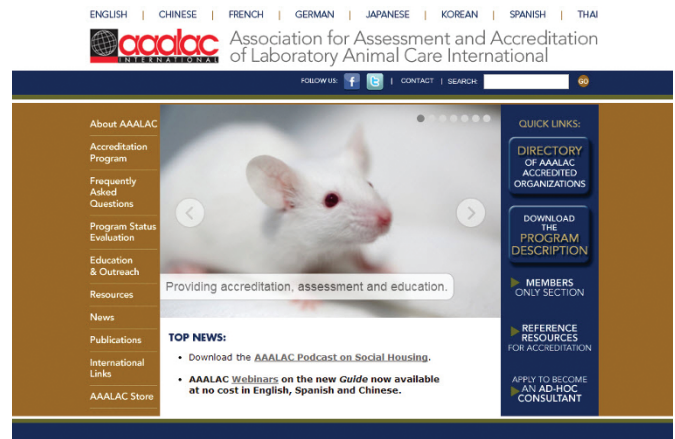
ENGLISH | CHINESE | FRENCH | GERMAN | JAPANESE | KOREAN | SPANISH | THAI

aaalac INTERNATIONAL Association for Assessment and Accreditation of Laboratory Animal Care International

FOLLOW US: | CONTACT | SEARCH: GO

About AAALAC
Accreditation Program
Frequently Asked Questions
Program Status Evaluation
Education & Outreach
Resources
News
Publications
International Links
AAALAC Store

Providing accreditation, assessment and education.

TOP NEWS:

• Download the AAALAC Podcast on Social Housing.

• AAALAC Webinars on the new Guide now available at no cost in English, Spanish and Chinese.

QUICK LINKS:

DIRECTORY OF AAALAC ACCREDITED ORGANIZATIONS

DOWNLOAD THE PROGRAM DESCRIPTION

MEMBERS ONLY SECTION

REFERENCE RESOURCES FOR ACCREDITATION

APPLY TO BECOME AN AD-HOC CONSULTANT